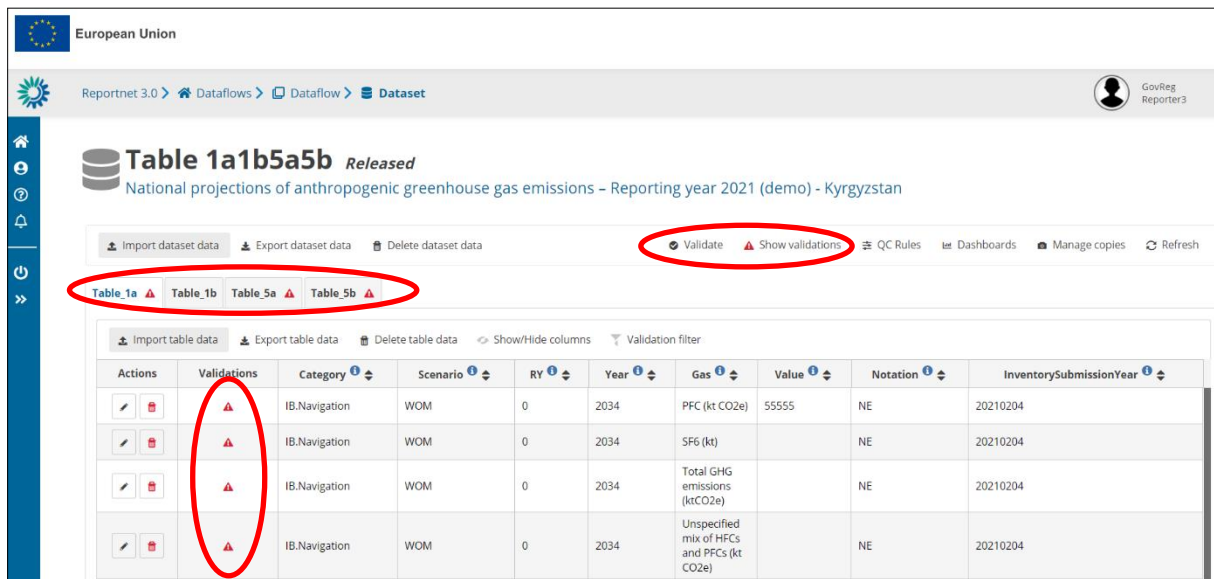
European Union

Reportnet 3.0 > Dataflows > Dataflow > Dataset

GovReg Reporter3

Table 1a1b5a5b Released
National projections of anthropogenic greenhouse gas emissions – Reporting year 2021 (demo) - Kyrgyzstan

Import dataset data | Export dataset data | Delete dataset data | Validate | Show validations | QC Rules | Dashboards | Manage copies | Refresh

Table_1a | Table_1b | Table_5a | Table_5b

Import table data | Export table data | Delete table data | Show/Hide columns | Validation filter

| Actions | Validations | Category | Scenario | RY | Year | Gas | Value | Notation | InventorySubmissionYear |
|---|---|---|---|---|---|---|---|---|---|
| | | IB.Navigation | WOM | 0 | 2034 | PFC (kt CO2e) | 55555 | NE | 20210204 |
| | | IB.Navigation | WOM | 0 | 2034 | SF6 (kt) | | NE | 20210204 |
| | | IB.Navigation | WOM | 0 | 2034 | Total GHG emissions (ktCO2e) | | NE | 20210204 |
| | | IB.Navigation | WOM | 0 | 2034 | Unspecified mix of HFCs and PFCs (kt CO2e) | | NE | 20210204 |